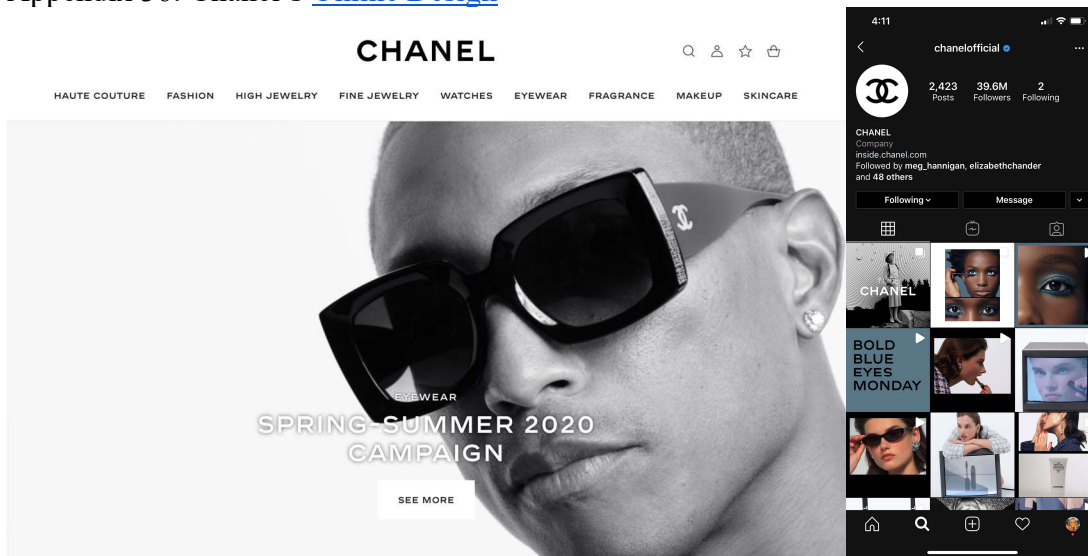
Appendix 36: Chanel's Online Design

CHANEL

HAUTE COUTURE FASHION HIGH JEWELRY FINE JEWELRY WATCHES EYEWEAR FRAGRANCE MAKEUP SKINCARE

EYEWEAR
SPRING-SUMMER 2020 CAMPAIGN

SEE MORE

4:11

chanelofficial

2,423 Posts 39.6M Followers 2 Following

CHANEL
Company
inside.chanel.com
Followed by meg_hannigan, elizabethchander and 48 others

Following
Message

CHANEL

BOLD BLUE EYES MONDAY